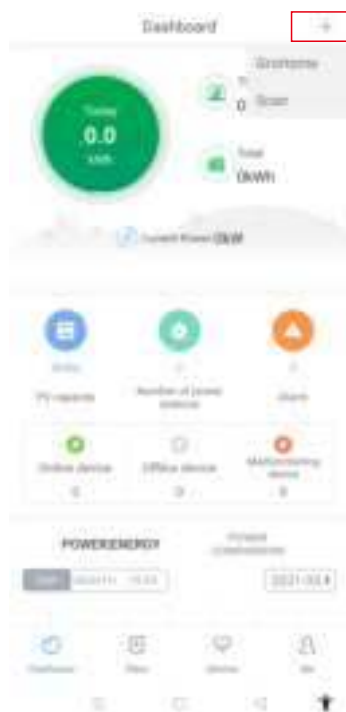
Dashboard
+
Ecohome
Scan
Today
0.0
kWh
0
Total
0kWh
Current Power 0kW
PV capacity
Number of power stations
Alarm
Online device
0
Offline device
0
Malfunctioning device
0
POWER/ENERGY
Period
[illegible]
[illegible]
MONTH
YEAR
2021-03
Dashboard
Plant
Device
Me